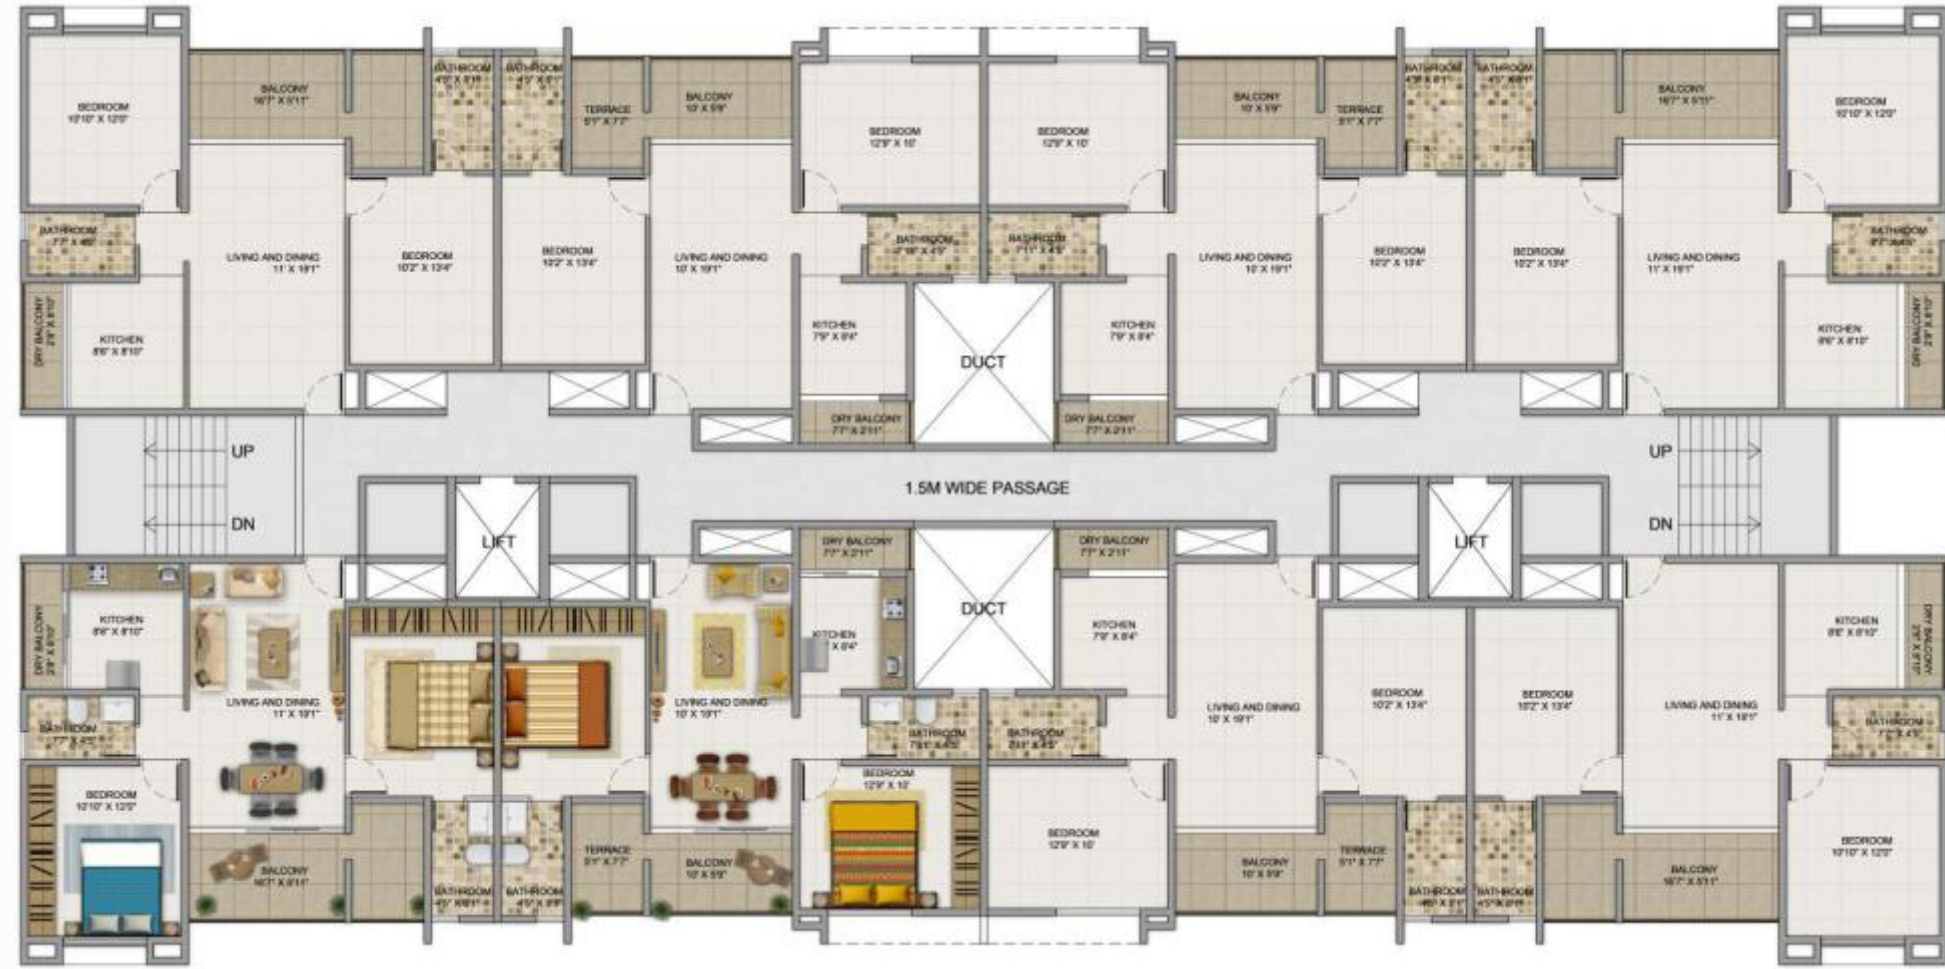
BEDROOM
10'10" X 12'0"

BALCONY
16'7" X 5'11"

BATHROOM
4'5" X 8'1"

BATHROOM
4'5" X 8'1"

TERRACE
5'1" X 7'7"

BALCONY
10' X 5'9"

BEDROOM
12'9" X 10'

BEDROOM
12'9" X 10'

BALCONY
10' X 5'9"

TERRACE
5'1" X 7'7"

BATHROOM
4'5" X 8'1"

BATHROOM
4'5" X 8'1"

BALCONY
16'7" X 5'11"

BEDROOM
10'10" X 12'0"

BATHROOM
7'7" X 4'5"

LIVING AND DINING
11' X 19'1"

BEDROOM
10'2" X 13'4"

BEDROOM
10'2" X 13'4"

LIVING AND DINING
10' X 19'1"

BATHROOM
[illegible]

BATHROOM
7'11" X 4'5"

LIVING AND DINING
10' X 19'1"

BEDROOM
10'2" X 13'4"

BEDROOM
10'2" X 13'4"

LIVING AND DINING
11' X 19'1"

BATHROOM
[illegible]

DRY BALCONY
2'9" X 8'10"

KITCHEN
8'6" X 8'10"

KITCHEN
7'9" X 8'4"

DUCT

KITCHEN
7'9" X 8'4"

KITCHEN
8'6" X 8'10"

DRY BALCONY
2'9" X 8'10"

DRY BALCONY
7'7" X 2'11"

DRY BALCONY
7'7" X 2'11"

UP

DN

1.5M WIDE PASSAGE

UP

DN

LIFT

LIFT

DRY BALCONY
7'7" X 2'11"

DRY BALCONY
7'7" X 2'11"

DUCT

DRY BALCONY
2'9" X 8'10"

KITCHEN
8'6" X 8'10"

KITCHEN
7'9" X 8'4"

KITCHEN
7'9" X 8'4"

KITCHEN
8'6" X 8'10"

DRY BALCONY
2'9" X 8'10"

LIVING AND DINING
11' X 19'1"

LIVING AND DINING
10' X 19'1"

LIVING AND DINING
10' X 19'1"

BEDROOM
10'2" X 13'4"

BEDROOM
10'2" X 13'4"

LIVING AND DINING
11' X 19'1"

BATHROOM
7'7" X 4'5"

BATHROOM
7'11" X 4'5"

BATHROOM
7'11" X 4'5"

BATHROOM
7'7" X 4'5"

BEDROOM
10'10" X 12'0"

BEDROOM
12'9" X 10'

BEDROOM
12'9" X 10'

BEDROOM
10'10" X 12'0"

TERRACE
5'1" X 7'7"

TERRACE
5'1" X 7'7"

BALCONY
16'7" X 5'11"

BALCONY
10' X 5'9"

BALCONY
10' X 5'9"

BALCONY
16'7" X 5'11"

BATHROOM
4'5" X 8'1"

BATHROOM
4'5" X 8'1"

BATHROOM
4'5" X 8'1"

BATHROOM
4'5" X 8'1"